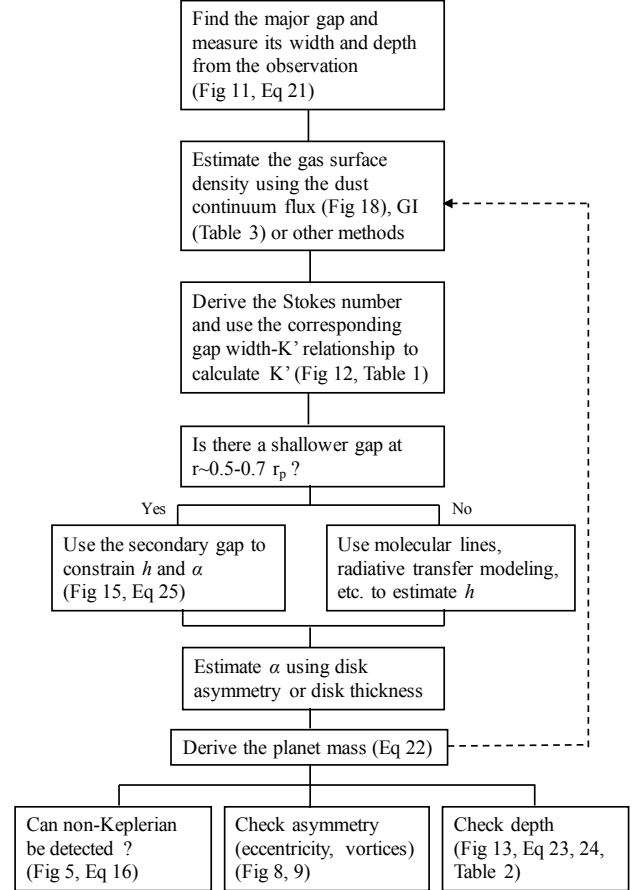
Find the major gap and measure its width and depth from the observation (Fig 11, Eq 21)

Estimate the gas surface density using the dust continuum flux (Fig 18), GI (Table 3) or other methods

Derive the Stokes number and use the corresponding gap width-K' relationship to calculate K' (Fig 12, Table 1)

Is there a shallower gap at r~0.5-0.7 $r_p$ ?

Yes

No

Use the secondary gap to constrain *h* and *α* (Fig 15, Eq 25)

Use molecular lines, radiative transfer modeling, etc. to estimate *h*

Estimate *α* using disk asymmetry or disk thickness

Derive the planet mass (Eq 22)

Can non-Keplerian be detected ? (Fig 5, Eq 16)

Check asymmetry (eccentricity, vortices) (Fig 8, 9)

Check depth (Fig 13, Eq 23, 24, Table 2)